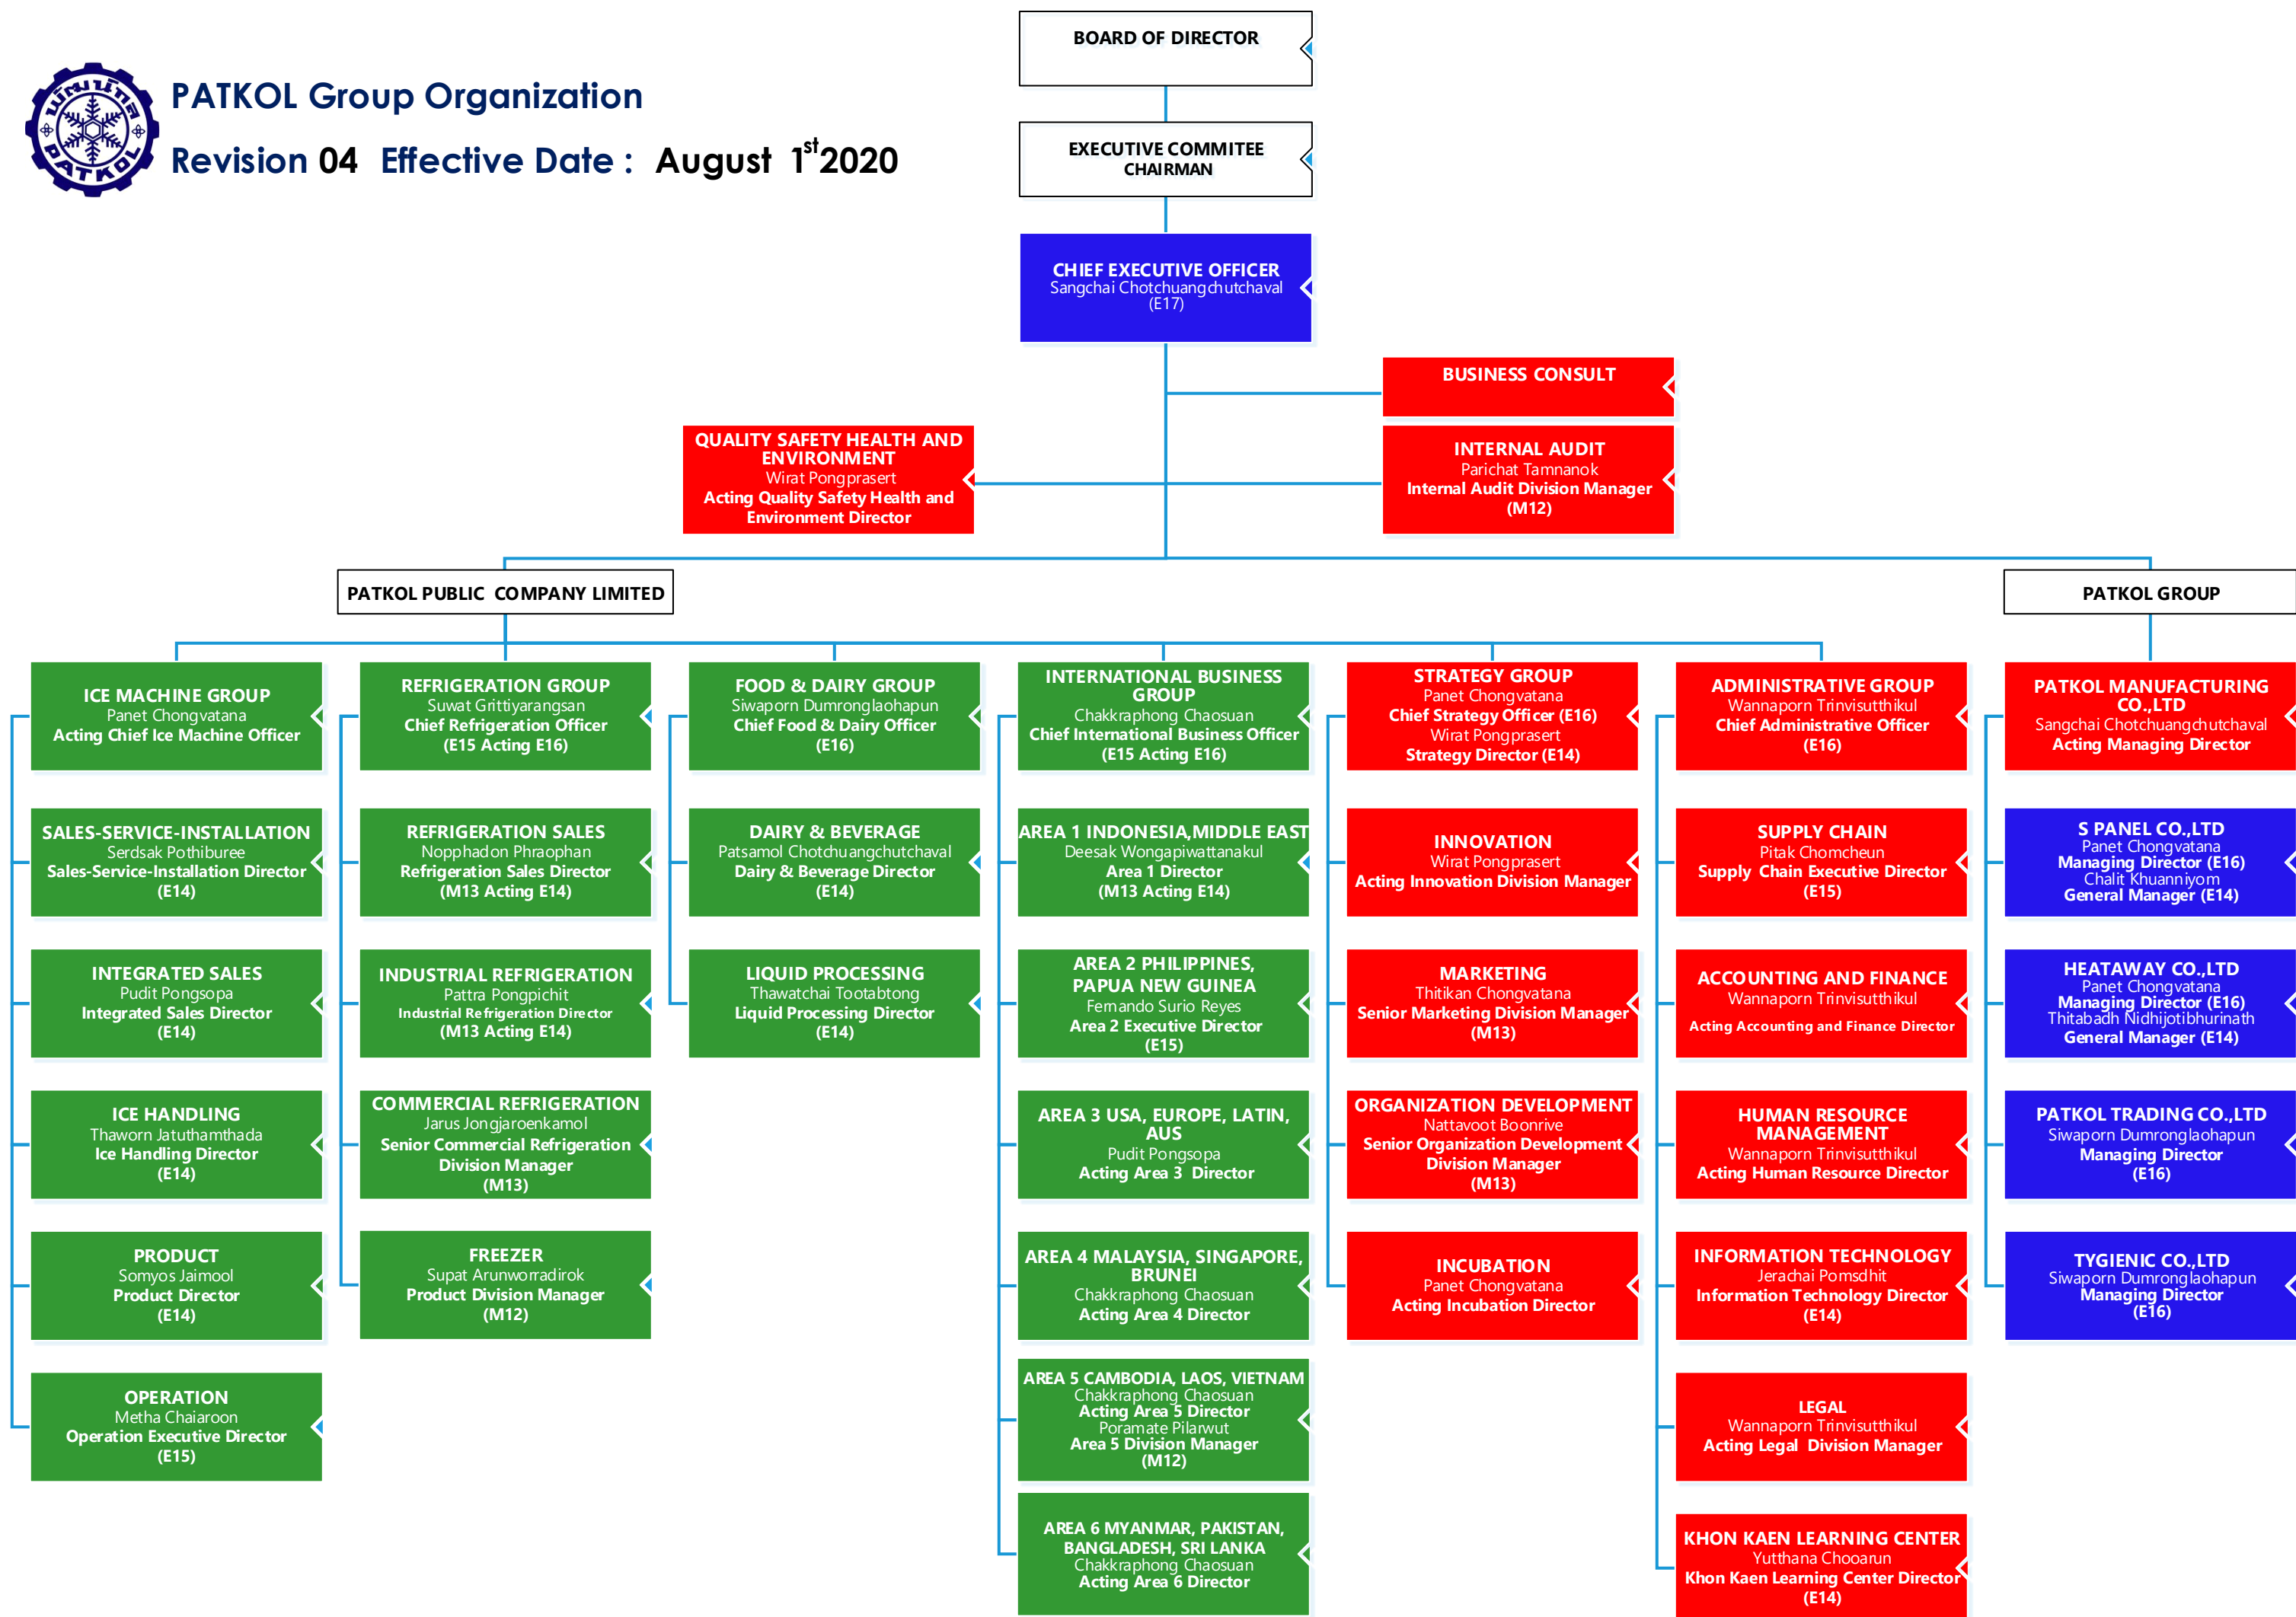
PATKOL Group Organization
Revision 04 Effective Date : August $1^{st}$2020

BOARD OF DIRECTOR

EXECUTIVE COMMITEE
CHAIRMAN

CHIEF EXECUTIVE OFFICER
Sangchai Chotchuangchutchaval
(E17)

BUSINESS CONSULT

QUALITY SAFETY HEALTH AND ENVIRONMENT
Wirat Pongprasert
Acting Quality Safety Health and Environment Director

INTERNAL AUDIT
Parichat Tamnanok
Internal Audit Division Manager
(M12)

PATKOL PUBLIC COMPANY LIMITED

PATKOL GROUP

ICE MACHINE GROUP
Panet Chongvatana
Acting Chief Ice Machine Officer

SALES-SERVICE-INSTALLATION
Serdsak Pothiburee
Sales-Service-Installation Director
(E14)

INTEGRATED SALES
Pudit Pongsopa
Integrated Sales Director
(E14)

ICE HANDLING
Thaworn Jatuthamthada
Ice Handling Director
(E14)

PRODUCT
Somyos Jaimool
Product Director
(E14)

OPERATION
Metha Chaiaroon
Operation Executive Director
(E15)

REFRIGERATION GROUP
Suwat Grittiyarangsan
Chief Refrigeration Officer
(E15 Acting E16)

REFRIGERATION SALES
Nopphadon Phraophan
Refrigeration Sales Director
(M13 Acting E14)

INDUSTRIAL REFRIGERATION
Pattra Pongpichit
Industrial Refrigeration Director
(M13 Acting E14)

COMMERCIAL REFRIGERATION
Jarus Jongjaroenkamol
Senior Commercial Refrigeration Division Manager
(M13)

FREEZER
Supat Arunworradirok
Product Division Manager
(M12)

FOOD & DAIRY GROUP
Siwaporn Dumronglaohapun
Chief Food & Dairy Officer
(E16)

DAIRY & BEVERAGE
Patsamol Chotchuangchutchaval
Dairy & Beverage Director
(E14)

LIQUID PROCESSING
Thawatchai Tootabtong
Liquid Processing Director
(E14)

INTERNATIONAL BUSINESS GROUP
Chakkraphong Chaosuan
Chief International Business Officer
(E15 Acting E16)

AREA 1 INDONESIA,MIDDLE EAST
Deesak Wongapiwattanakul
Area 1 Director
(M13 Acting E14)

AREA 2 PHILIPPINES, PAPUA NEW GUINEA
Fernando Surio Reyes
Area 2 Executive Director
(E15)

AREA 3 USA, EUROPE, LATIN, AUS
Pudit Pongsopa
Acting Area 3 Director

AREA 4 MALAYSIA, SINGAPORE, BRUNEI
Chakkraphong Chaosuan
Acting Area 4 Director

AREA 5 CAMBODIA, LAOS, VIETNAM
Chakkraphong Chaosuan
Acting Area 5 Director
Poramate Pilarwut
Area 5 Division Manager
(M12)

AREA 6 MYANMAR, PAKISTAN, BANGLADESH, SRI LANKA
Chakkraphong Chaosuan
Acting Area 6 Director

STRATEGY GROUP
Panet Chongvatana
Chief Strategy Officer (E16)
Wirat Pongprasert
Strategy Director (E14)

INNOVATION
Wirat Pongprasert
Acting Innovation Division Manager

MARKETING
Thitikan Chongvatana
Senior Marketing Division Manager
(M13)

ORGANIZATION DEVELOPMENT
Nattavoot Boonrive
Senior Organization Development Division Manager
(M13)

INCUBATION
Panet Chongvatana
Acting Incubation Director

ADMINISTRATIVE GROUP
Wannaporn Trinvisutthikul
Chief Administrative Officer
(E16)

SUPPLY CHAIN
Pitak Chomcheun
Supply Chain Executive Director
(E15)

ACCOUNTING AND FINANCE
Wannaporn Trinvisutthikul
Acting Accounting and Finance Director

HUMAN RESOURCE MANAGEMENT
Wannaporn Trinvisutthikul
Acting Human Resource Director

INFORMATION TECHNOLOGY
Jeradhai Pomsdhit
Information Technology Director
(E14)

LEGAL
Wannaporn Trinvisutthikul
Acting Legal Division Manager

KHON KAEN LEARNING CENTER
Yutthana Chooarun
Khon Kaen Learning Center Director
(E14)

PATKOL MANUFACTURING CO.,LTD
Sangchai Chotchuangchutchaval
Acting Managing Director

S PANEL CO.,LTD
Panet Chongvatana
Managing Director (E16)
Chalit Khuanniyom
General Manager (E14)

HEATAWAY CO.,LTD
Panet Chongvatana
Managing Director (E16)
Thitabadh Nidhijotibhurinath
General Manager (E14)

PATKOL TRADING CO.,LTD
Siwaporn Dumronglaohapun
Managing Director
(E16)

TYGIENIC CO.,LTD
Siwaporn Dumronglaohapun
Managing Director
(E16)